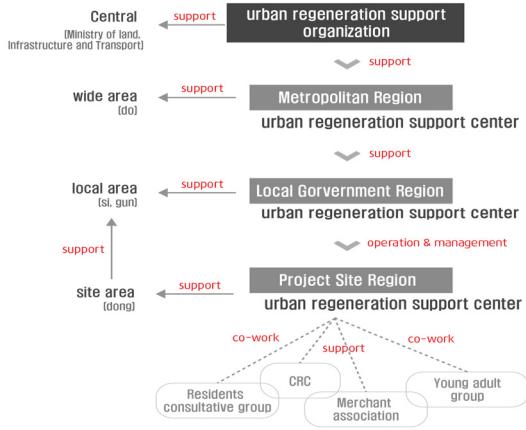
Central
[Ministry of land, Infrastructure and Transport]

support

urban regeneration support organization

support

wide area
[do]

support

Metropolitan Region
urban regeneration support center

support

local area
[si, gun]

support

Local Gorvernment Region
urban regeneration support center

operation & management

support

site area
[dong]

support

Project Site Region
urban regeneration support center

co-work

support

co-work

Residents consultative group

CRC

Merchant association

Young adult group